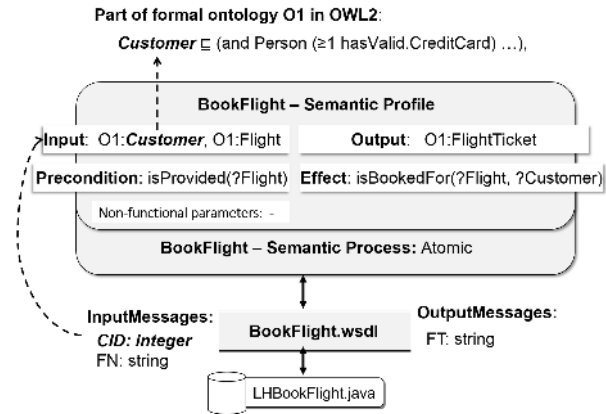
Part of formal ontology O1 in OWL2:

$Customer \sqsubseteq$ (and Person (≥1 hasValid.CreditCard) …),

BookFlight – Semantic Profile

Input: O1:Customer, O1:Flight

Output: O1:FlightTicket

Precondition: isProvided(?Flight)

Effect: isBookedFor(?Flight, ?Customer)

Non-functional parameters: -

BookFlight – Semantic Process: Atomic

InputMessages:

CID: Integer

FN: string

BookFlight.wsdl

OutputMessages:

FT: string

LHBookFlight.java